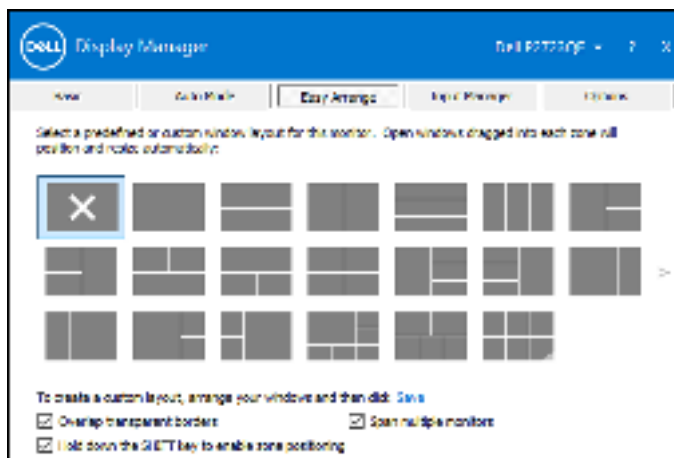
DELL Display Manager

Dell P2720QE ▾ ? X

Basic | Auto Mode | Easy Arrange | Input Manager | Options

Select a predefined or custom window layout for this monitor. Open windows dragged into each zone will position and resize automatically:

>

To create a custom layout, arrange your windows and then click Save

☑ Overlap transparent borders

☑ Span multiple monitors

☑ Hold down the SHIFT key to enable zone positioning